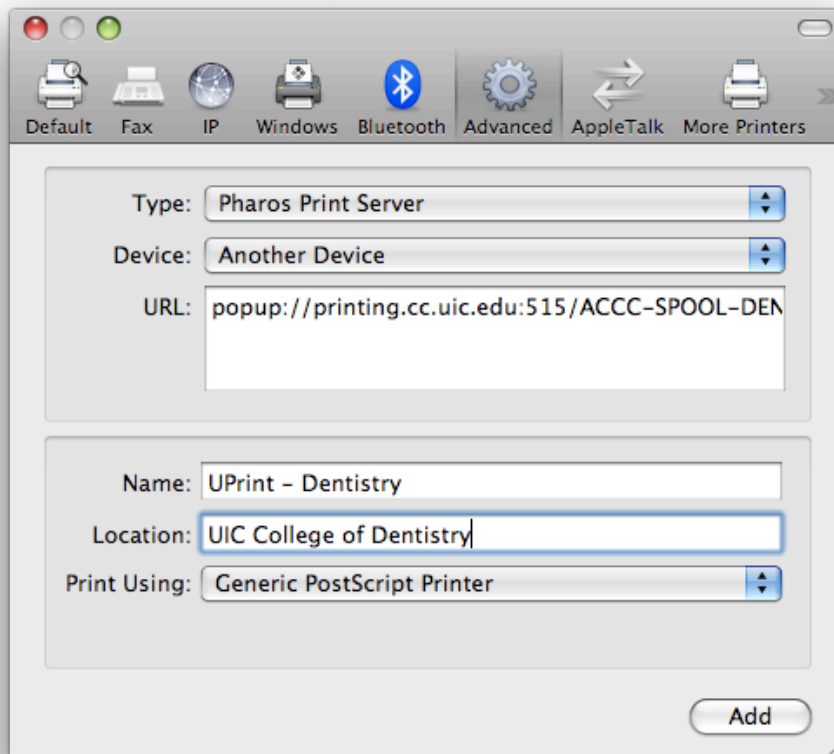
Default Fax IP Windows Bluetooth Advanced AppleTalk More Printers

Type: Pharos Print Server

Device: Another Device

URL: popup://printing.cc.uic.edu:515/ACCC-SPOOL-DEN

Name: UPrint - Dentistry

Location: UIC College of Dentistry

Print Using: Generic PostScript Printer

Add